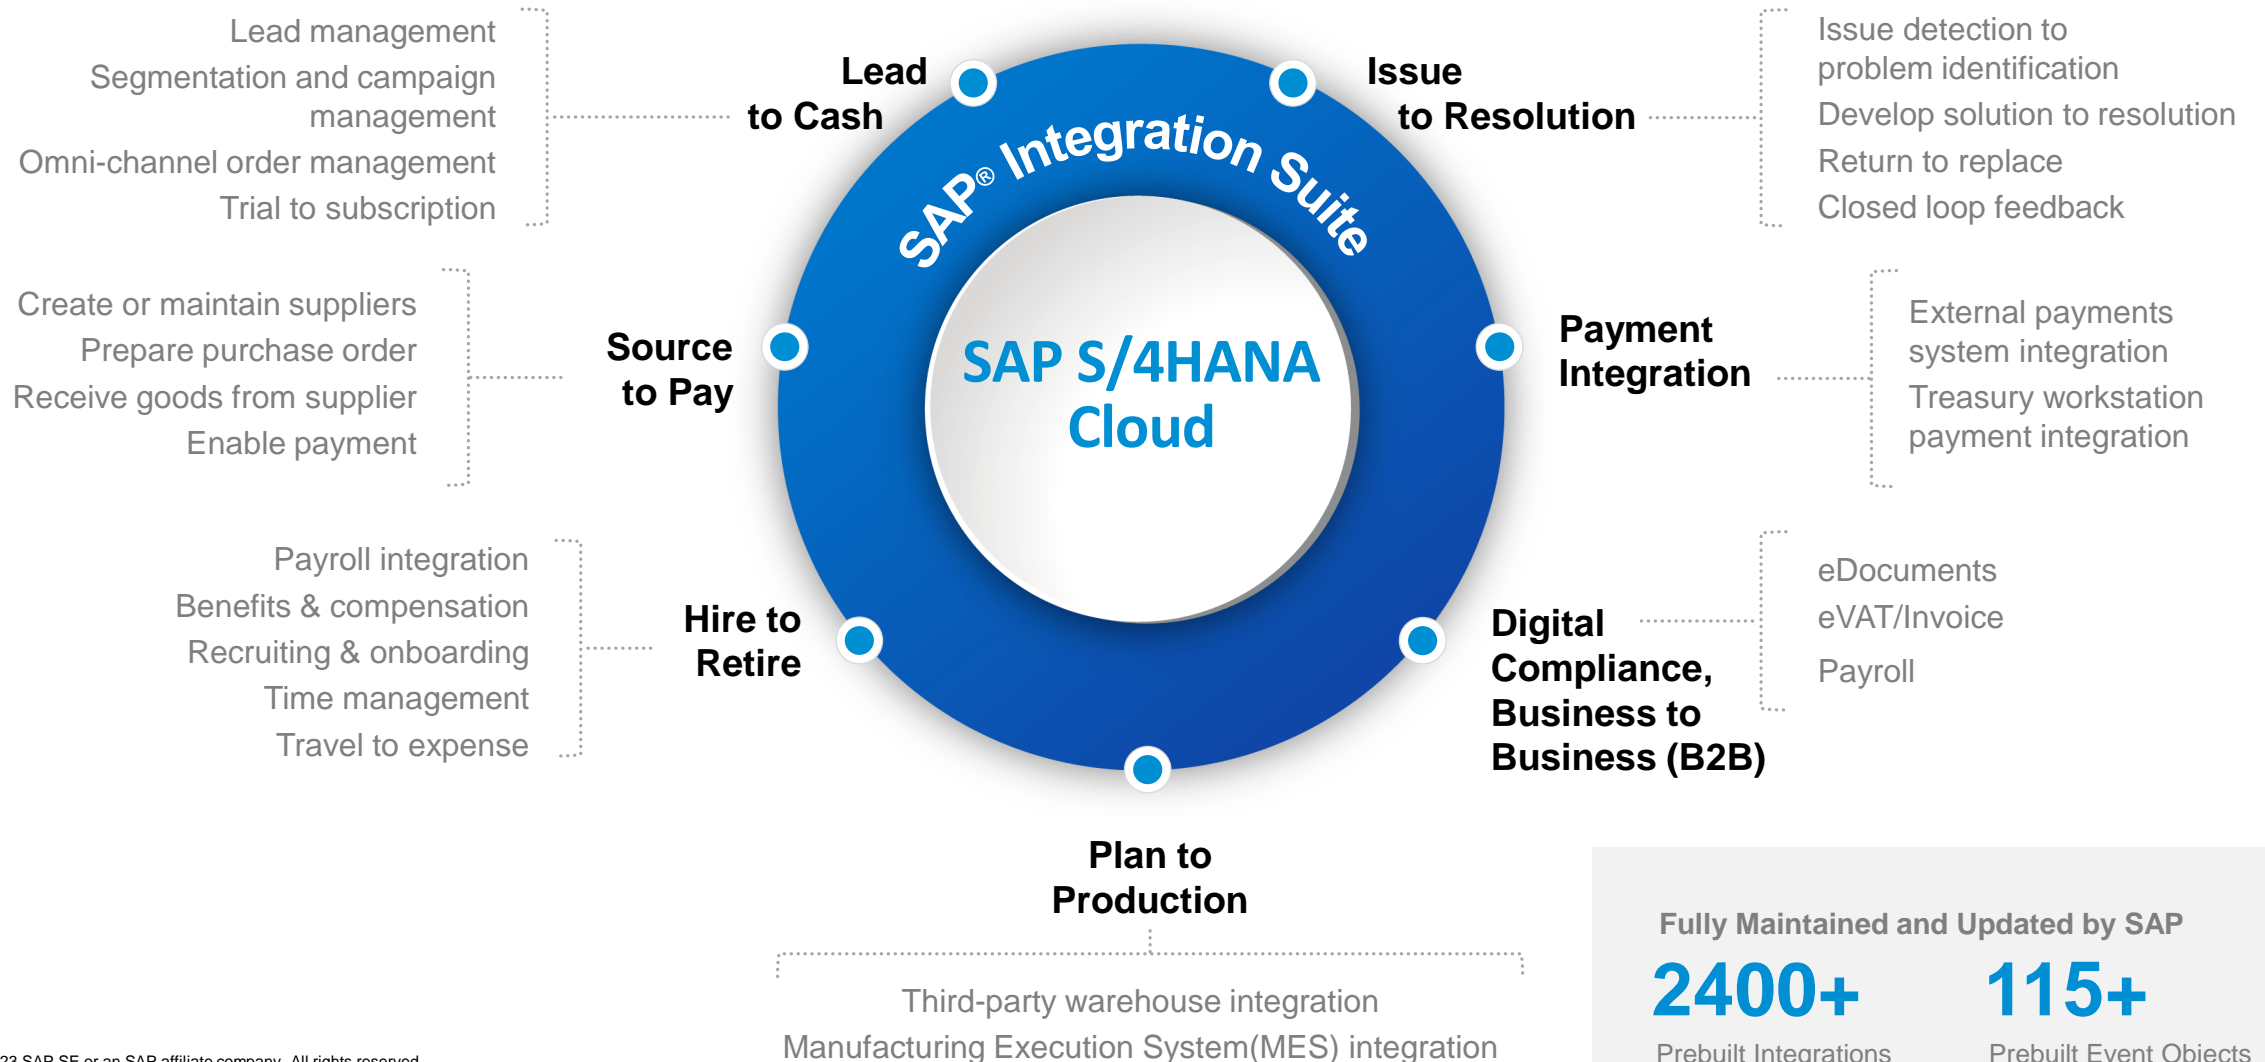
Lead management
Segmentation and campaign management
Omni-channel order management
Trial to subscription

Lead to Cash

Issue to Resolution

Issue detection to problem identification
Develop solution to resolution
Return to replace
Closed loop feedback

SAP® Integration Suite

SAP S/4HANA Cloud

Create or maintain suppliers
Prepare purchase order
Receive goods from supplier
Enable payment

Source to Pay

Payment Integration

External payments system integration
Treasury workstation payment integration

Payroll integration
Benefits & compensation
Recruiting & onboarding
Time management
Travel to expense

Hire to Retire

Digital Compliance, Business to Business (B2B)

eDocuments
eVAT/Invoice
Payroll

Plan to Production

Third-party warehouse integration
Manufacturing Execution System(MES) integration

Fully Maintained and Updated by SAP
2400+
Prebuilt Integrations
115+
Prebuilt Event Objects

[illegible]23 SAP SE or an SAP affiliate company. All rights reserved.